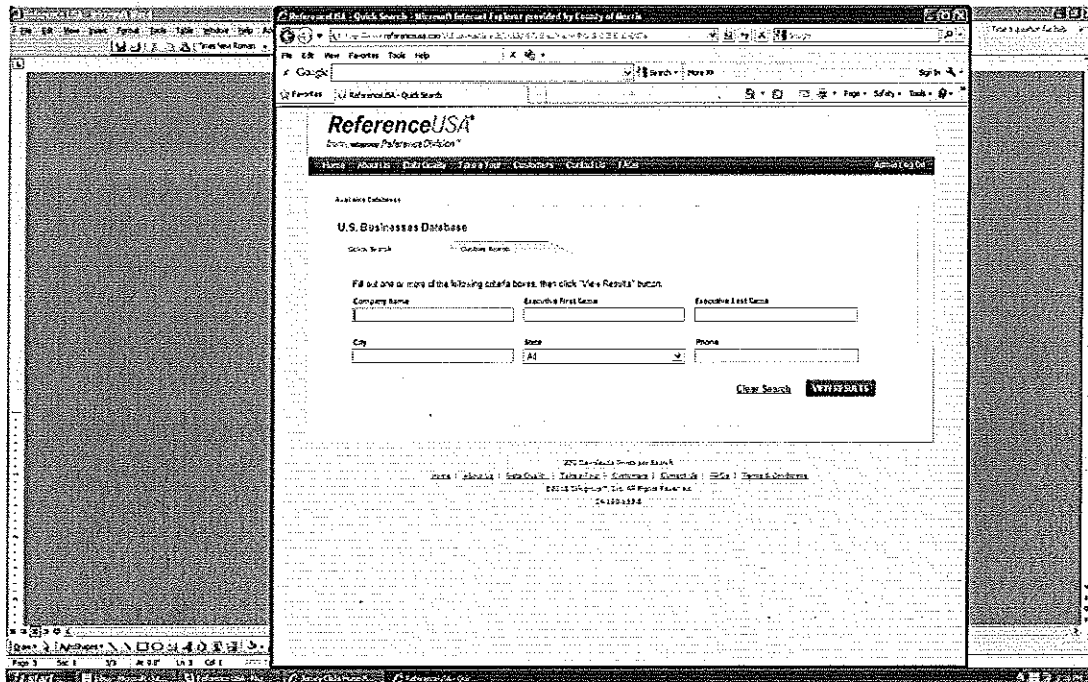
ReferenceUSA - Quick Search - Microsoft Internet Explorer provided by County of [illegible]

File Edit View Favorites Tools Help

Google

Search • More »

Sign In

Favorites

ReferenceUSA - Quick Search

Page • Safety • Tools •

ReferenceUSA

from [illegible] Reference Division

Home | About Us | Data Quality | Take a Tour | Customers | Contact Us | FAQs

Admin Log Out

Available Databases

U.S. Businesses Database

Quick Search

Custom Search

Fill out one or more of the following criteria boxes, then click "View Results" button.

Company Name

Executive First Name

Executive Last Name

City

State

Phone

AL

Clear Search

VIEW RESULTS

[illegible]

Home | About Us | Data Quality | Take a Tour | Customers | Contact Us | FAQs | Terms & Conditions

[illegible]

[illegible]

Page 3 Sec 1 3/3 At 0.8" Ln 3 Col 1

start